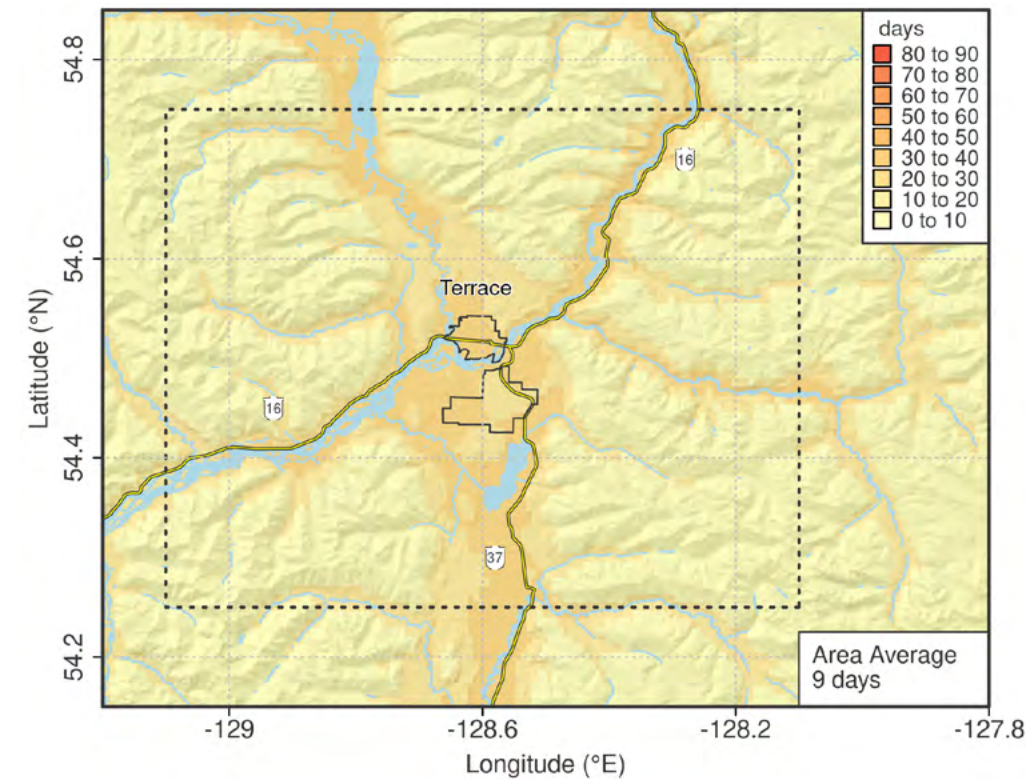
days
80 to 90
70 to 80
60 to 70
50 to 60
40 to 50
30 to 40
20 to 30
10 to 20
0 to 10

54.8
54.6
54.4
54.2
Latitude (°N)

16
Terrace
16
37

Area Average
9 days

-129
-128.6
-128.2
-127.8
Longitude (°E)